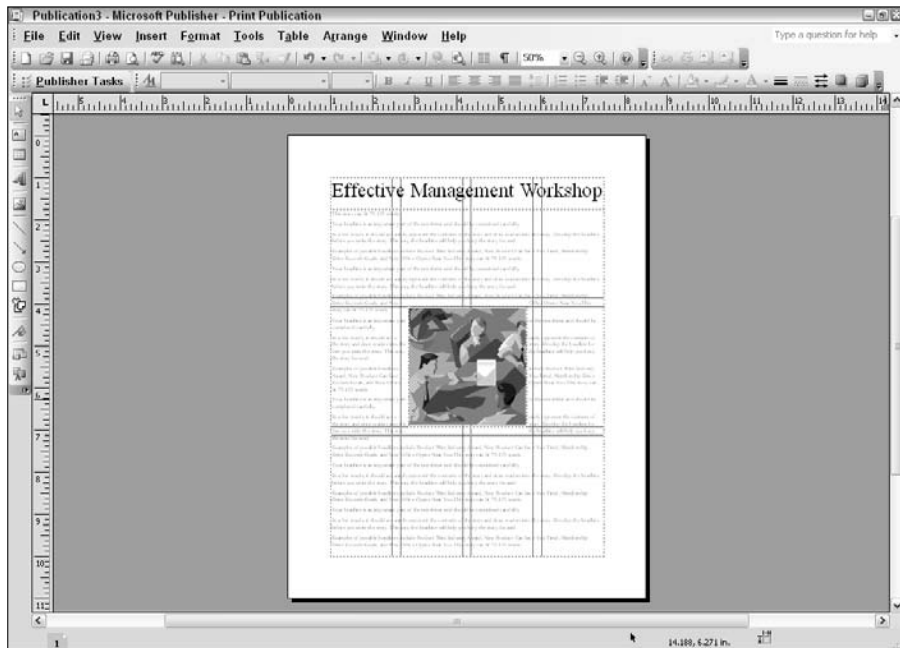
Publication3 - Microsoft Publisher - Print Publication

File Edit View Insert Format Tools Table Arrange Window Help

Type a question for help

50%

Publisher Tasks

Effective Management Workshop

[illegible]

1

14.188, 6.271 in.